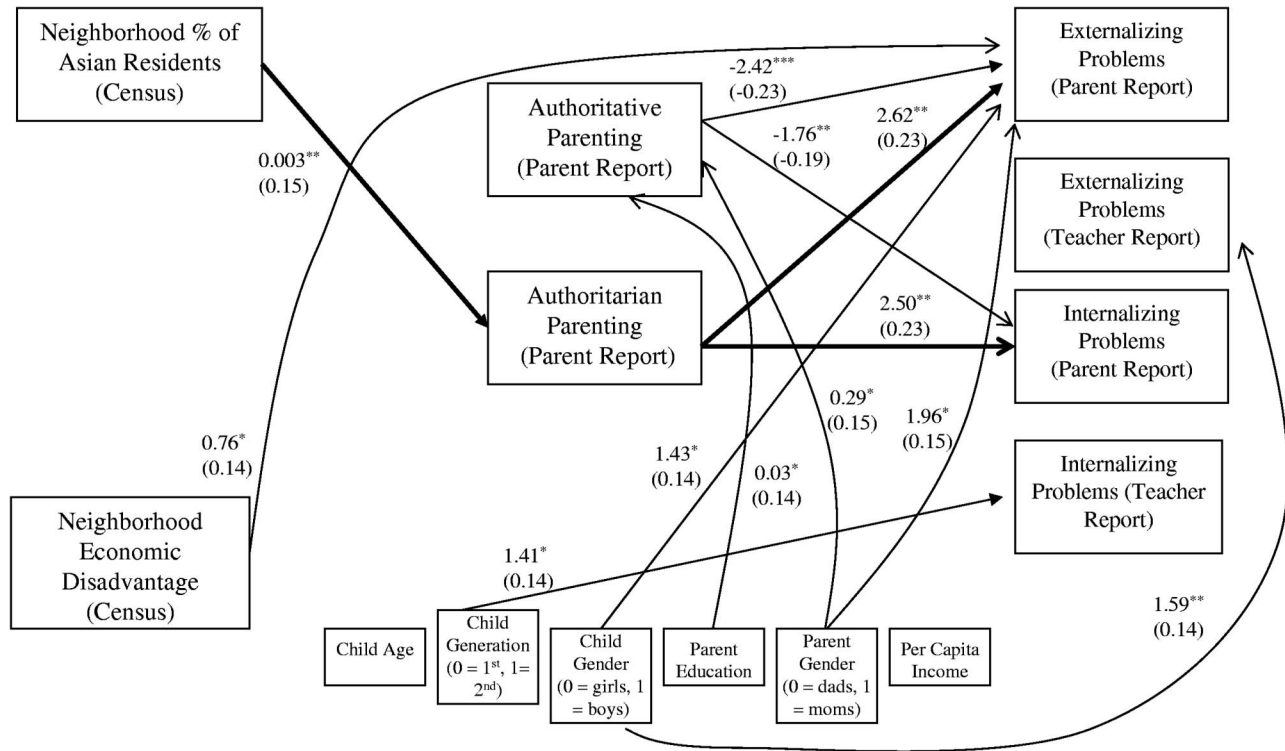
Neighborhood % of Asian Residents (Census)

Externalizing Problems (Parent Report)

-2.42*** (-0.23)

Authoritative Parenting (Parent Report)

2.62** (0.23)

-1.76** (-0.19)

0.003** (0.15)

Externalizing Problems (Teacher Report)

Authoritarian Parenting (Parent Report)

2.50** (0.23)

Internalizing Problems (Parent Report)

0.29* (0.15)

1.96* (0.15)

0.76* (0.14)

1.43* (0.14)

0.03* (0.14)

Internalizing Problems (Teacher Report)

Neighborhood Economic Disadvantage (Census)

1.41* (0.14)

1.59** (0.14)

Child Age

Child Generation (0 = 1$^{st}$, 1= 2$^{nd}$)

Child Gender (0 = girls, 1 = boys)

Parent Education

Parent Gender (0 = dads, 1 = moms)

Per Capita Income